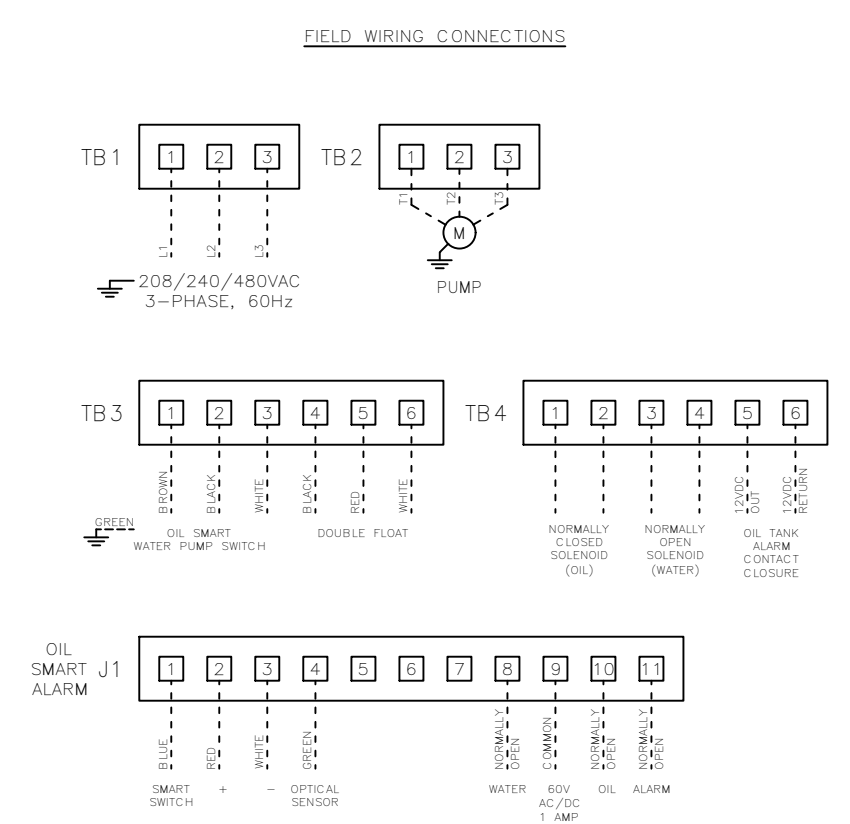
FIELD WIRING CONNECTIONS

TB1
1 2 3
L1 L2 L3
208/240/480VAC
3-PHASE, 60Hz

TB2
1 2 3
T1 T2 T3
M
PUMP

TB3
1 2 3 4 5 6
BROWN BLACK WHITE BLACK RED WHITE
GREEN
OIL SMART
WATER PUMP SWITCH
DOUBLE FLOAT

TB4
1 2 3 4 5 6
12VDC OUT
12VDC RETURN
NORMALLY CLOSED SOLENOID (OIL)
NORMALLY OPEN SOLENOID (WATER)
OIL TANK ALARM CONTACT CLOSURE

OIL SMART ALARM J1
1 2 3 4 5 6 7 8 9 10 11
BLUE RED WHITE GREEN
NORMALLY OPEN
COMMON
NORMALLY OPEN
NORMALLY OPEN
SMART SWITCH + − OPTICAL SENSOR
WATER 60V AC/DC 1 AMP OIL ALARM